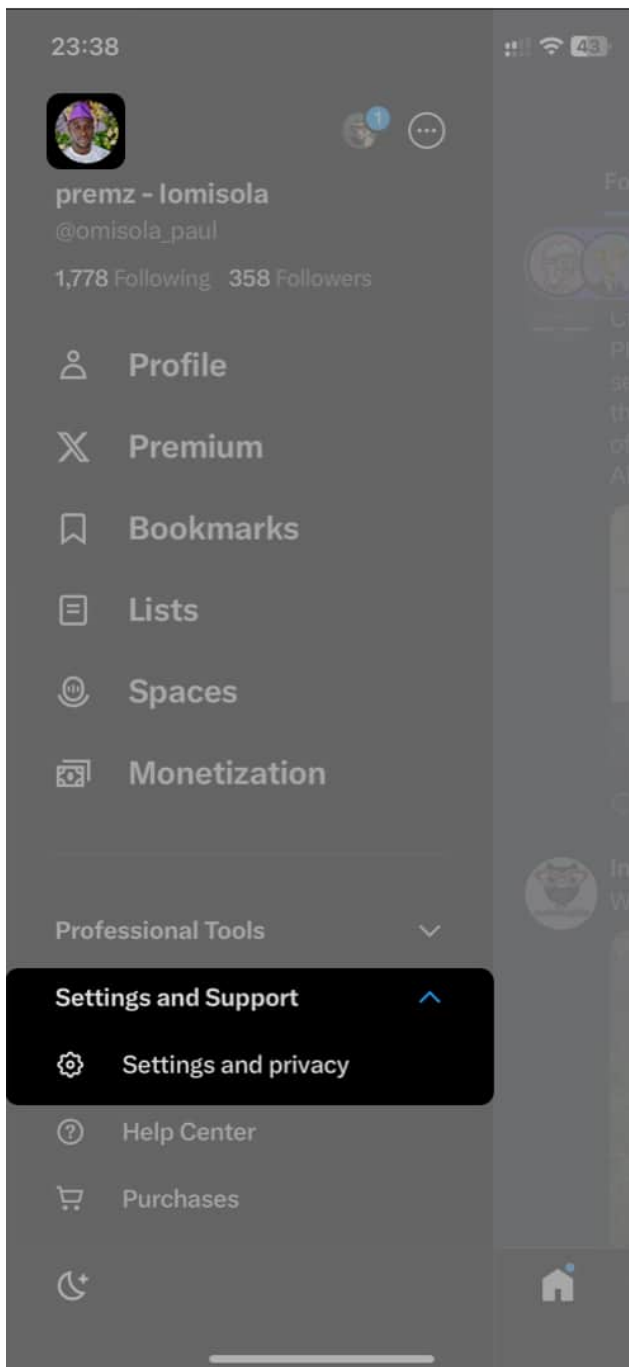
23:38

43

1

premz - lomisola
@omisola_paul
1,778 Following 358 Followers

Profile
Premium
Bookmarks
Lists
Spaces
Monetization

Professional Tools
Settings and Support
Settings and privacy
Help Center
Purchases